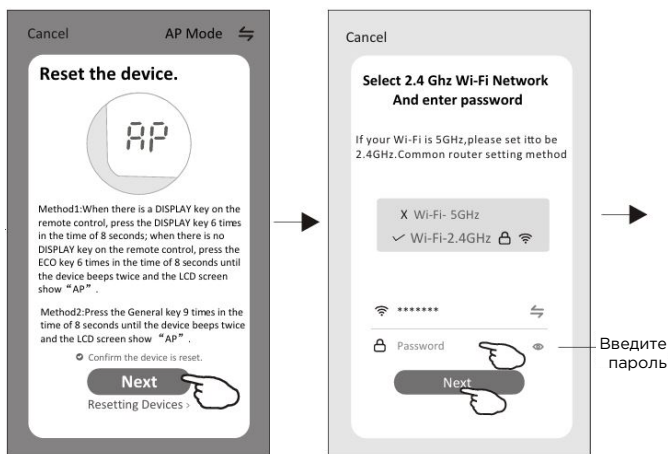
Cancel AP Mode

Reset the device.

AP

Method1:When there is a DISPLAY key on the remote control, press the DISPLAY key 6 times in the time of 8 seconds; when there is no DISPLAY key on the remote control, press the ECO key 6 times in the time of 8 seconds until the device beeps twice and the LCD screen show "AP".

Method2:Press the General key 9 times in the time of 8 seconds until the device beeps twice and the LCD screen show "AP".

Confirm the device is reset.

Next

Resetting Devices ›

Cancel

Select 2.4 Ghz Wi-Fi Network And enter password

If your Wi-Fi is 5GHz,please set itto be 2.4GHz.Common router setting method

X Wi-Fi- 5GHz

✓ Wi-Fi-2.4GHz

*******

Password

Next

Введите пароль